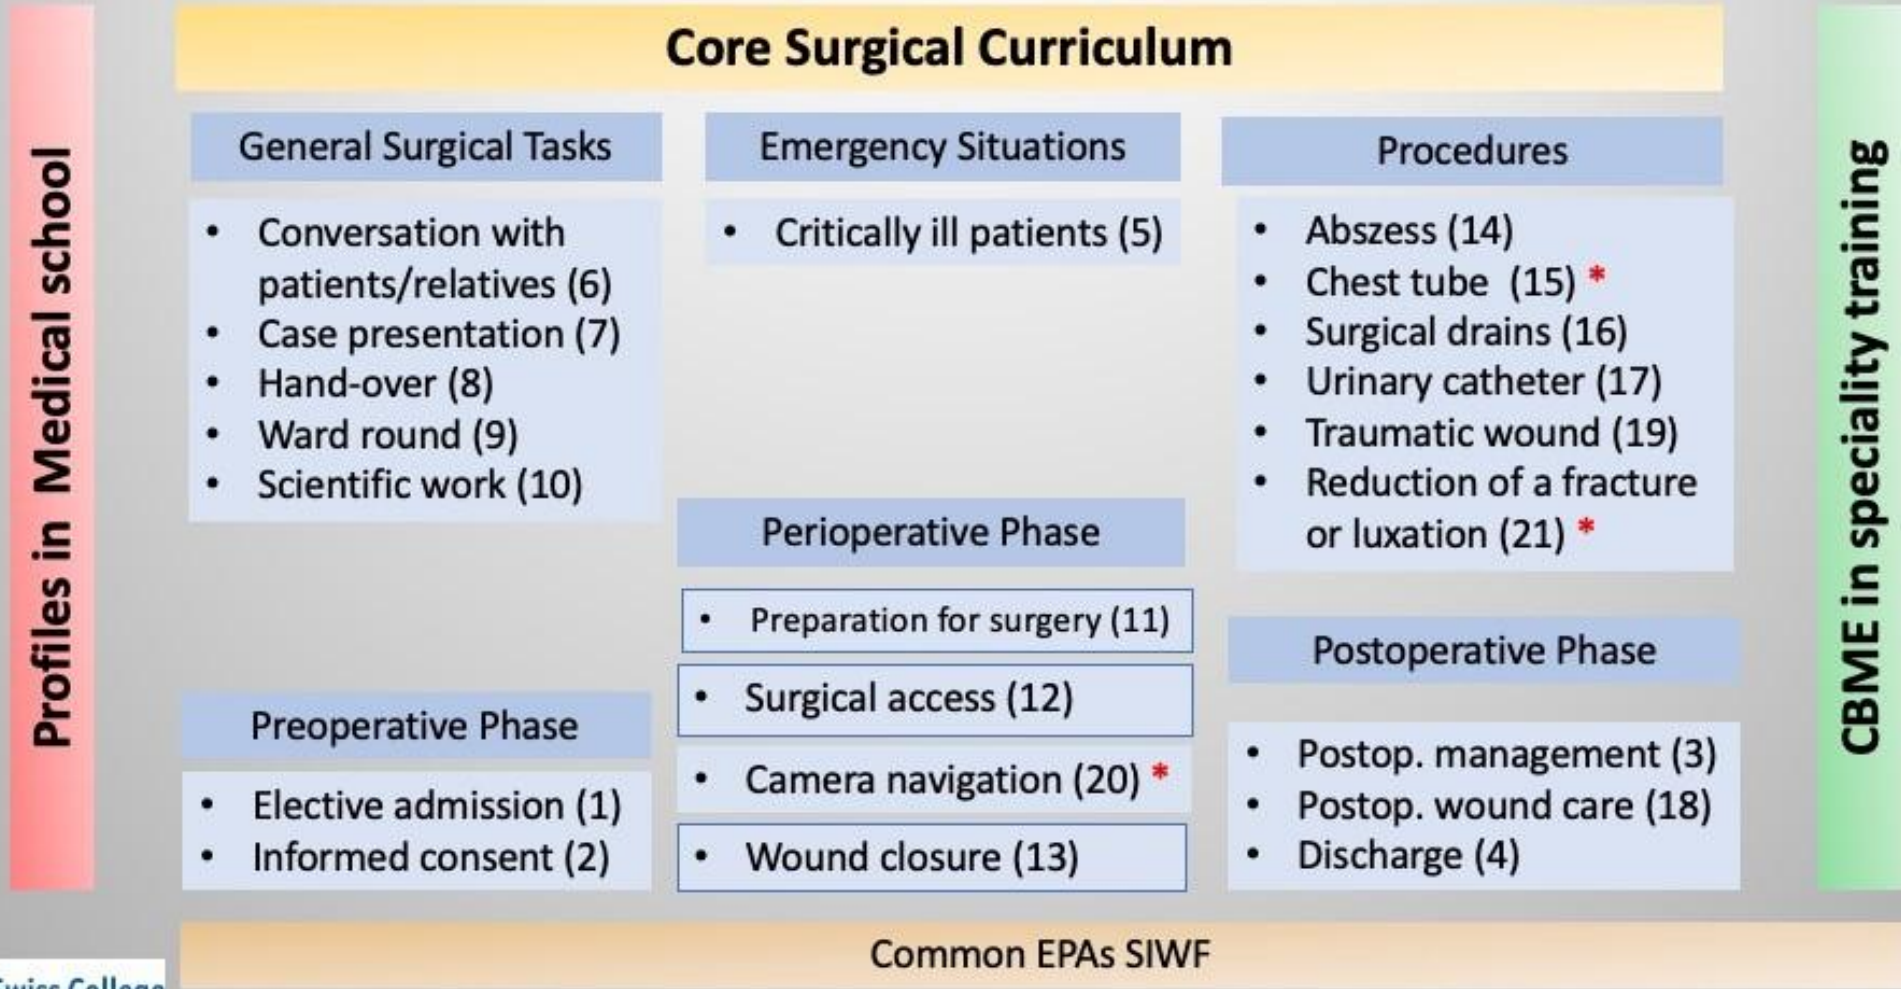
Profiles in Medical school

Core Surgical Curriculum

General Surgical Tasks

- Conversation with patients/relatives (6)
- Case presentation (7)
- Hand-over (8)
- Ward round (9)
- Scientific work (10)

Emergency Situations

- Critically ill patients (5)

Procedures

- Abszess (14)
- Chest tube (15) *
- Surgical drains (16)
- Urinary catheter (17)
- Traumatic wound (19)
- Reduction of a fracture or luxation (21) *

Perioperative Phase

- Preparation for surgery (11)
- Surgical access (12)
- Camera navigation (20) *
- Wound closure (13)

Preoperative Phase

- Elective admission (1)
- Informed consent (2)

Postoperative Phase

- Postop. management (3)
- Postop. wound care (18)
- Discharge (4)

CBME in speciality training

Common EPAs SIWF

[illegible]wiss College